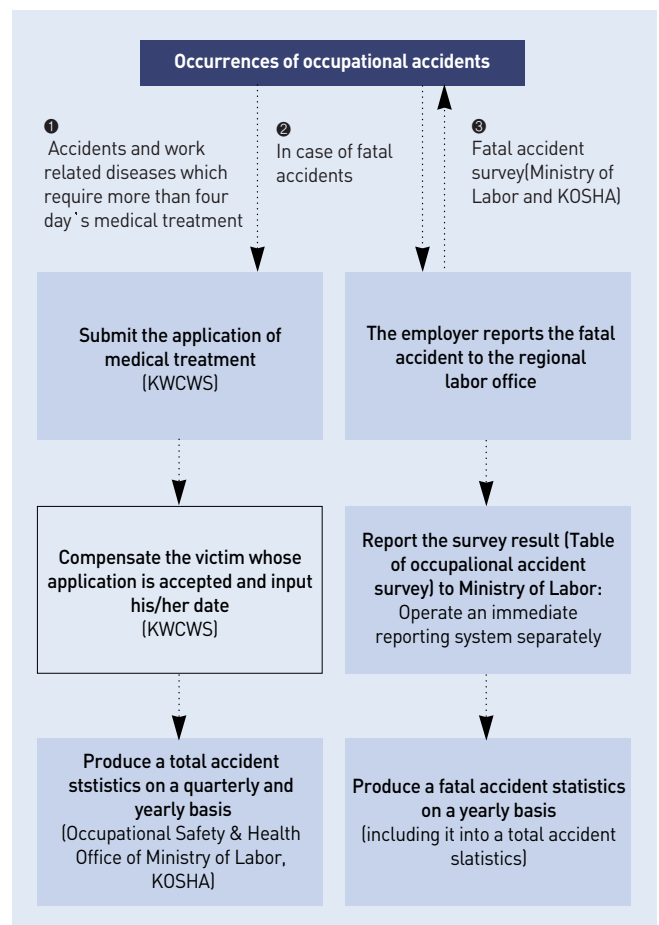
Occurrences of occupational accidents

❶ Accidents and work related diseases which require more than four day`s medical treatment

❷ In case of fatal accidents

❸ Fatal accident survey(Ministry of Labor and KOSHA)

Submit the application of medical treatment (KWCWS)

The employer reports the fatal accident to the regional labor office

Compensate the victim whose application is accepted and input his/her date (KWCWS)

Report the survey result (Table of occupalional accident survey) to Ministry of Labor: Operate an immediate reporting system separately

Produce a total accident ststistics on a quarterly and yearly basis (Occupational Safety & Health Office of Ministry of Labor, KOSHA)

Produce a fatal accident statistics on a yearly basis (including it into a total accident slatistics)